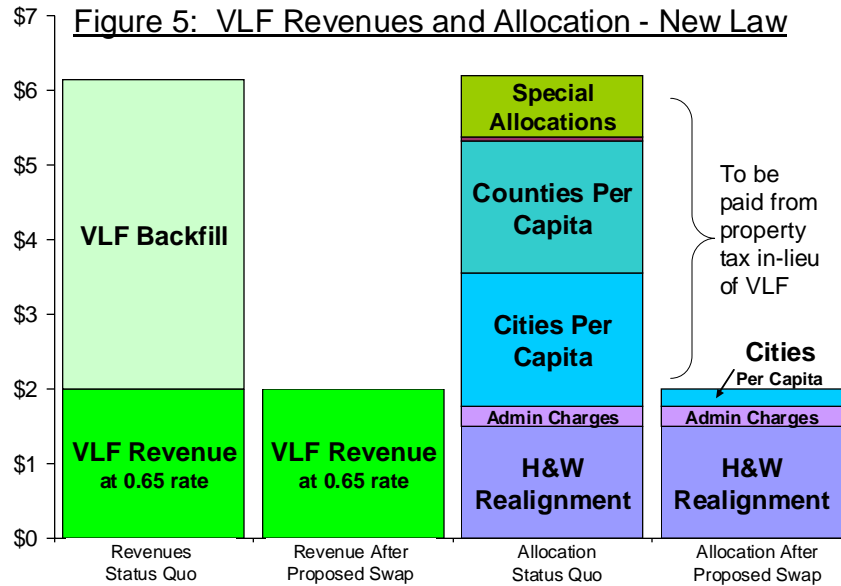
Figure 5: VLF Revenues and Allocation - New Law

$7
$6
$5
$4
$3
$2
$1
$0

VLF Backfill

VLF Revenue at 0.65 rate

VLF Revenue at 0.65 rate

Special Allocations

Counties Per Capita

Cities Per Capita

Admin Charges

H&W Realignment

To be paid from property tax in-lieu of VLF

Cities Per Capita

Admin Charges

H&W Realignment

Revenues Status Quo

Revenue After Proposed Swap

Allocation Status Quo

Allocation After Proposed Swap